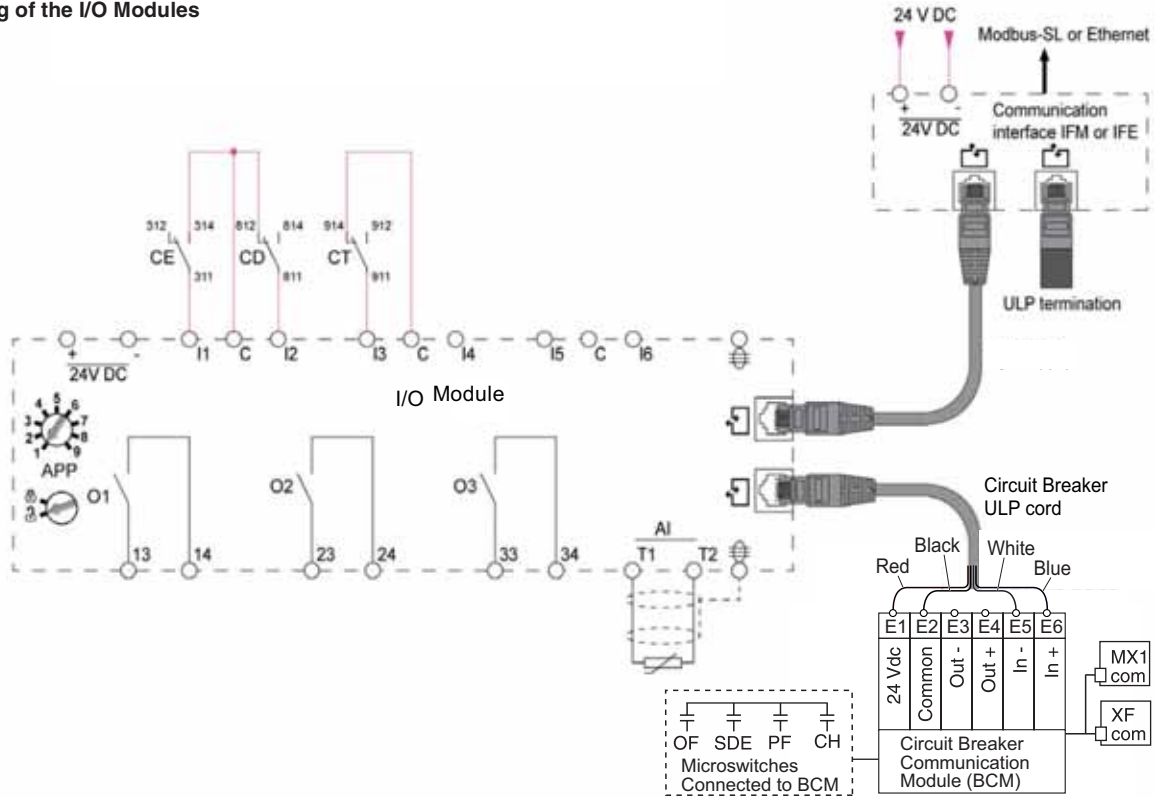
g of the I/O Modules

24 V DC

Modbus-SL or Ethernet

+ -
24V DC

Communication interface IFM or IFE

ULP termination

312 314 812 814 914 912

CE 311

CD 811

CT 911

+ -
24V DC

I1 C I2 I3 C I4 I5 C I6

I/O Module

APP

O1

O2

O3

13 14 23 24 33 34

AI

T1 T2

Circuit Breaker ULP cord

Black

White

Red

Blue

| E1 | E2 | E3 | E4 | E5 | E6 |
|---|---|---|---|---|---|
| 24 Vdc | Common | Out - | Out + | In - | In + |

MX1 com

XF com

Circuit Breaker Communication Module (BCM)

OF SDE PF CH

Microswitches Connected to BCM